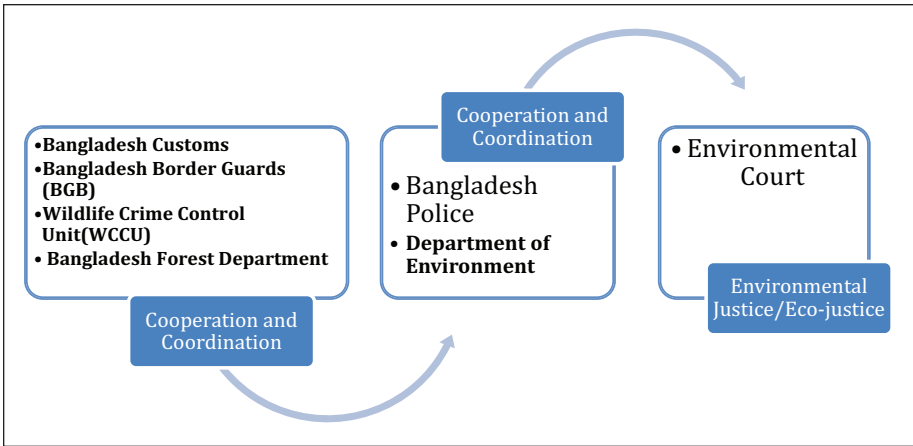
•Bangladesh Customs
•Bangladesh Border Guards (BGB)
•Wildlife Crime Control Unit(WCCU)
• Bangladesh Forest Department

Cooperation and Coordination

Cooperation and Coordination

• Bangladesh Police
• Department of Environment

• Environmental Court

Environmental Justice/Eco-justice